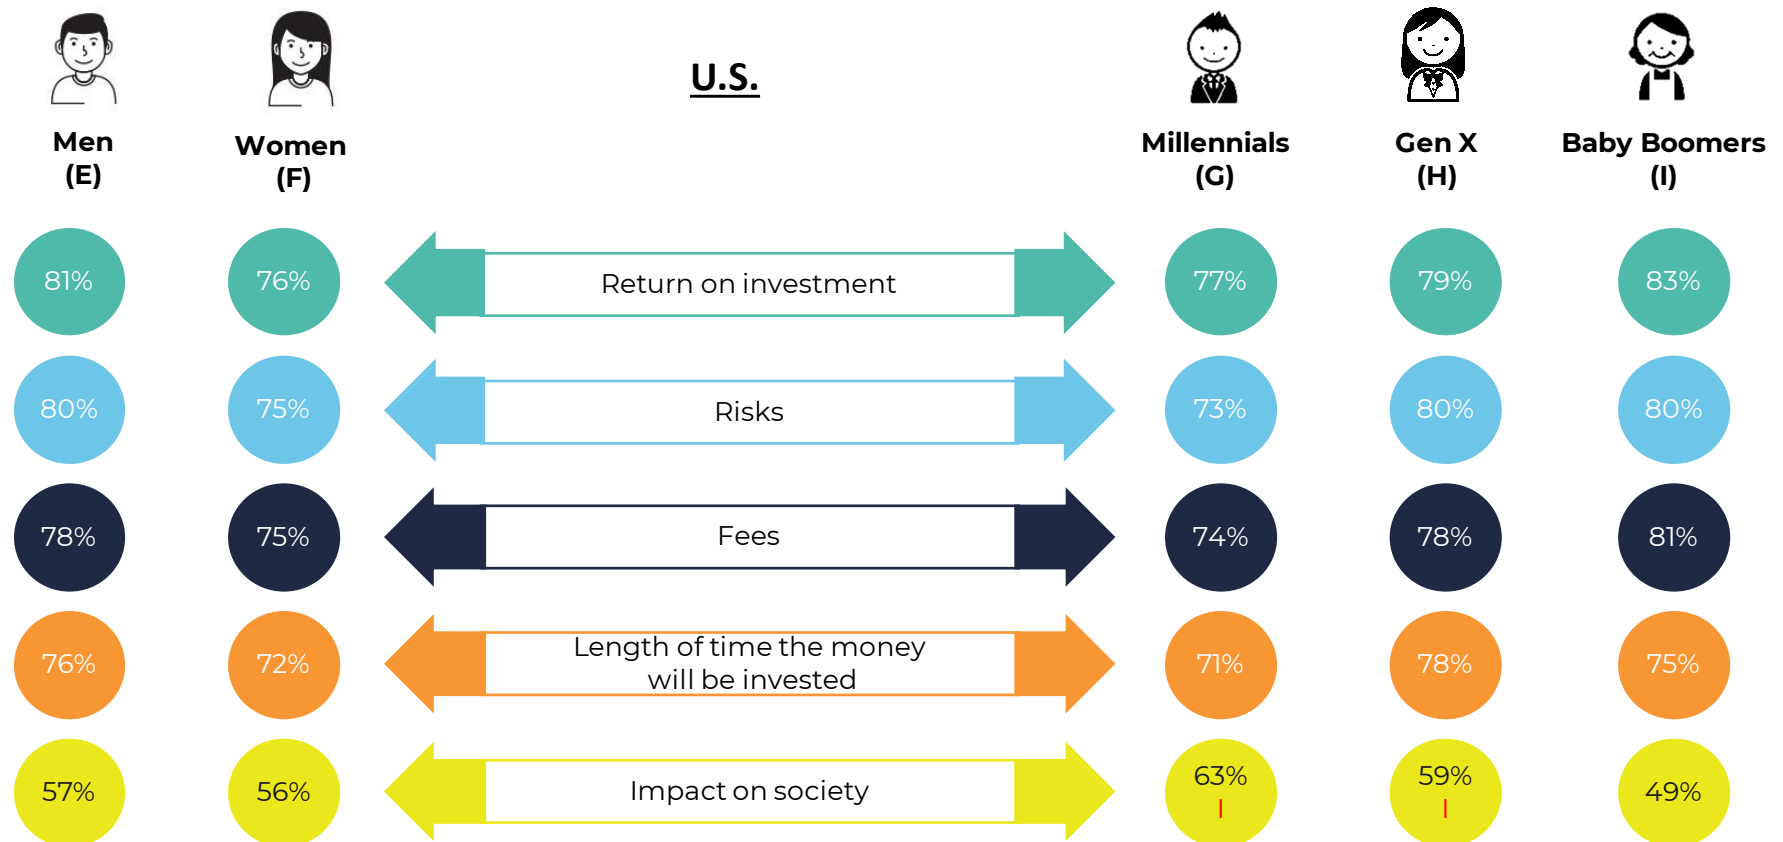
Men
(E)

Women
(F)

U.S.

Millennials
(G)

Gen X
(H)

Baby Boomers
(I)

81%

76%

Return on investment

77%

79%

83%

80%

75%

Risks

73%

80%

80%

78%

75%

Fees

74%

78%

81%

76%

72%

Length of time the money will be invested

71%

78%

75%

57%

56%

Impact on society

63%
I

59%
I

49%